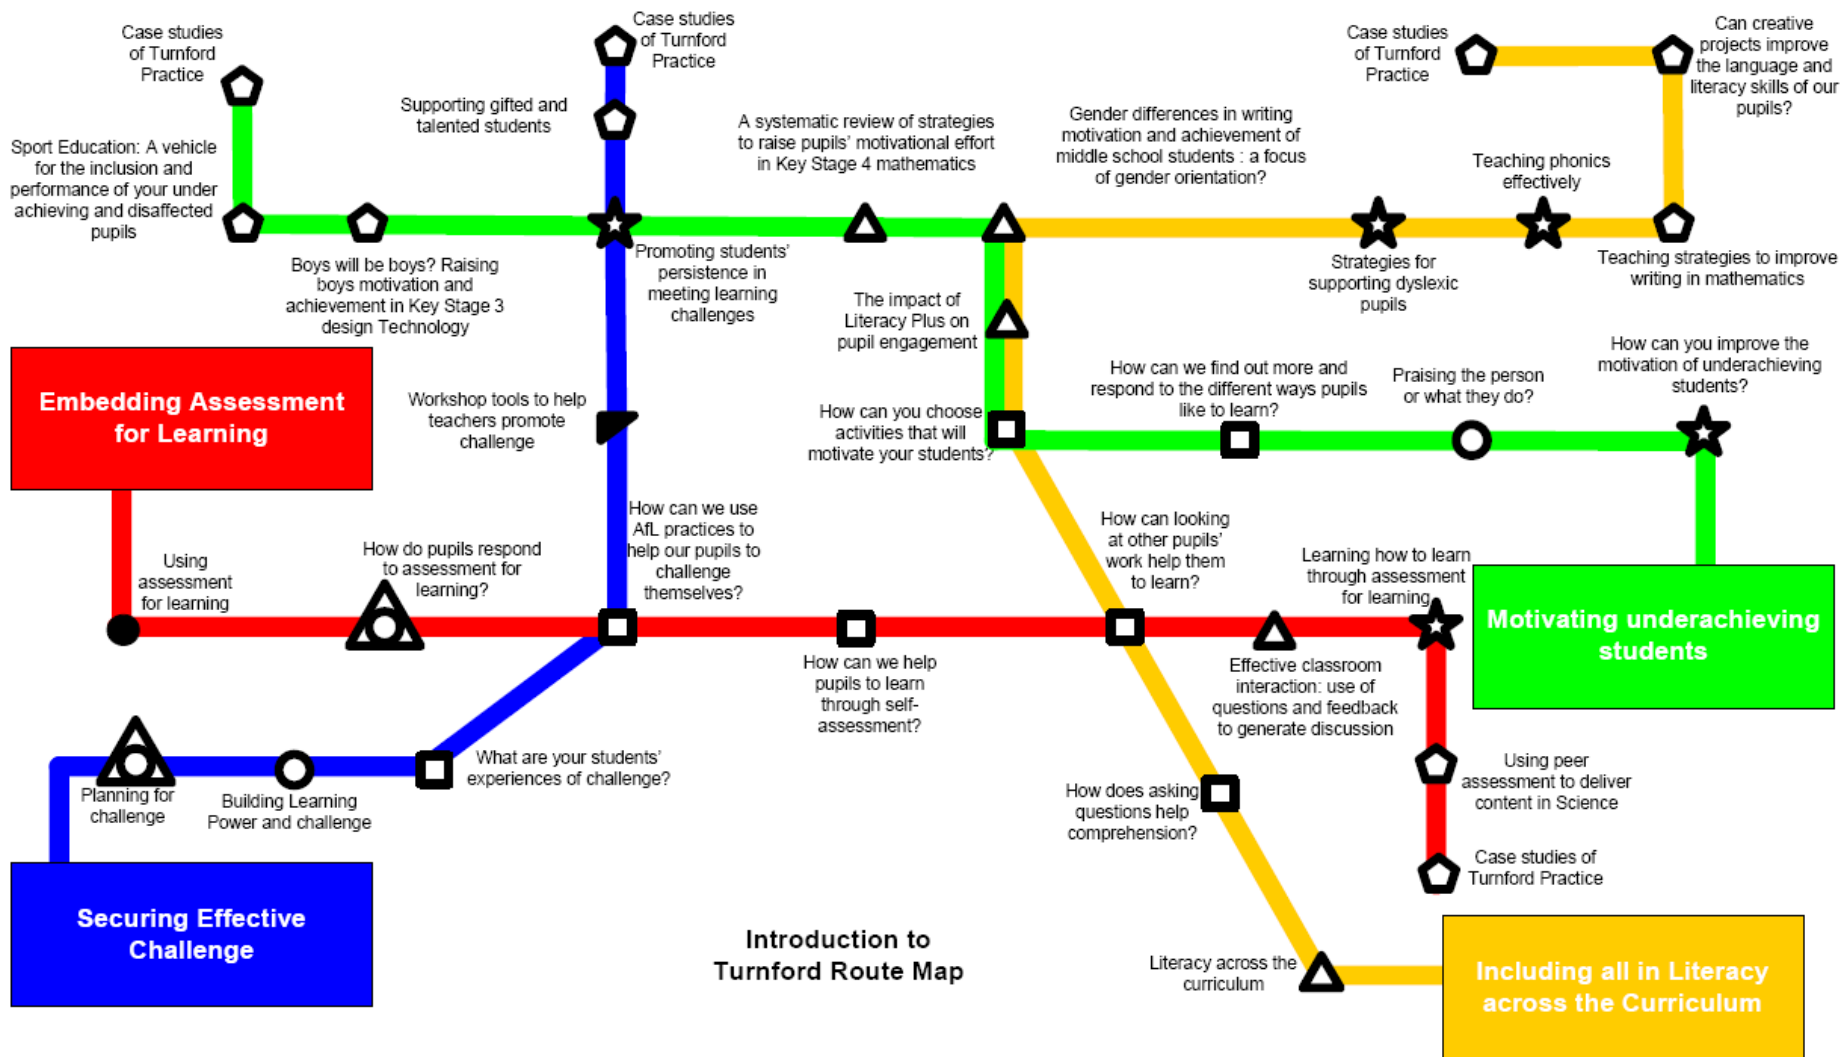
Case studies of Turnford Practice

Case studies of Turnford Practice

Case studies of Turnford Practice

Can creative projects improve the language and literacy skills of our pupils?

Supporting gifted and talented students

A systematic review of strategies to raise pupils' motivational effort in Key Stage 4 mathematics

Gender differences in writing motivation and achievement of middle school students : a focus of gender orientation?

Teaching phonics effectively

Sport Education: A vehicle for the inclusion and performance of your under achieving and disaffected pupils

Promoting students' persistence in meeting learning challenges

Boys will be boys? Raising boys motivation and achievement in Key Stage 3 design Technology

Strategies for supporting dyslexic pupils

Teaching strategies to improve writing in mathematics

The impact of Literacy Plus on pupil engagement

How can you improve the motivation of underachieving students?

How can we find out more and respond to the different ways pupils like to learn?

Praising the person or what they do?

Embedding Assessment for Learning

Workshop tools to help teachers promote challenge

How can you choose activities that will motivate your students?

How can we use AfL practices to help our pupils to challenge themselves?

How can looking at other pupils' work help them to learn?

Using assessment for learning

How do pupils respond to assessment for learning?

Learning how to learn through assessment for learning

Motivating underachieving students

How can we help pupils to learn through self-assessment?

Effective classroom interaction: use of questions and feedback to generate discussion

What are your students' experiences of challenge?

Using peer assessment to deliver content in Science

Planning for challenge

Building Learning Power and challenge

How does asking questions help comprehension?

Case studies of Turnford Practice

Securing Effective Challenge

Introduction to Turnford Route Map

Literacy across the curriculum

Including all in Literacy across the Curriculum